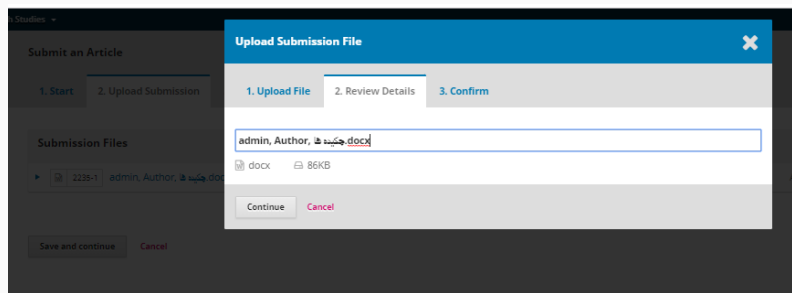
Studies

Submit an Article

1. Start 2. Upload Submission

Submission Files

2235-1 admin, Author, چکیده ها.doc

Save and continue Cancel

Upload Submission File

1. Upload File 2. Review Details 3. Confirm

admin, Author, چکیده ها.docx

docx 86KB

Continue Cancel